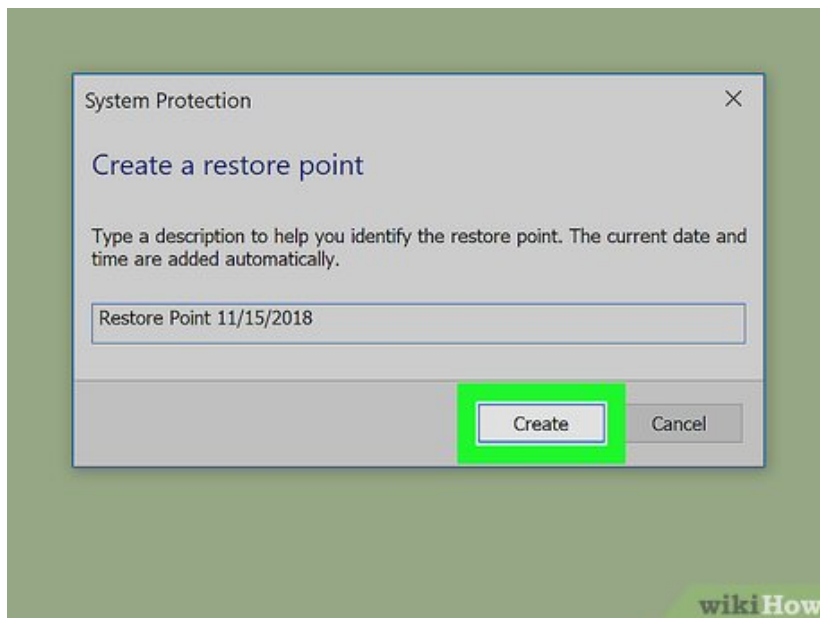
System Protection

×

Create a restore point

Type a description to help you identify the restore point. The current date and time are added automatically.

Restore Point 11/15/2018

Create

Cancel

wikiHow